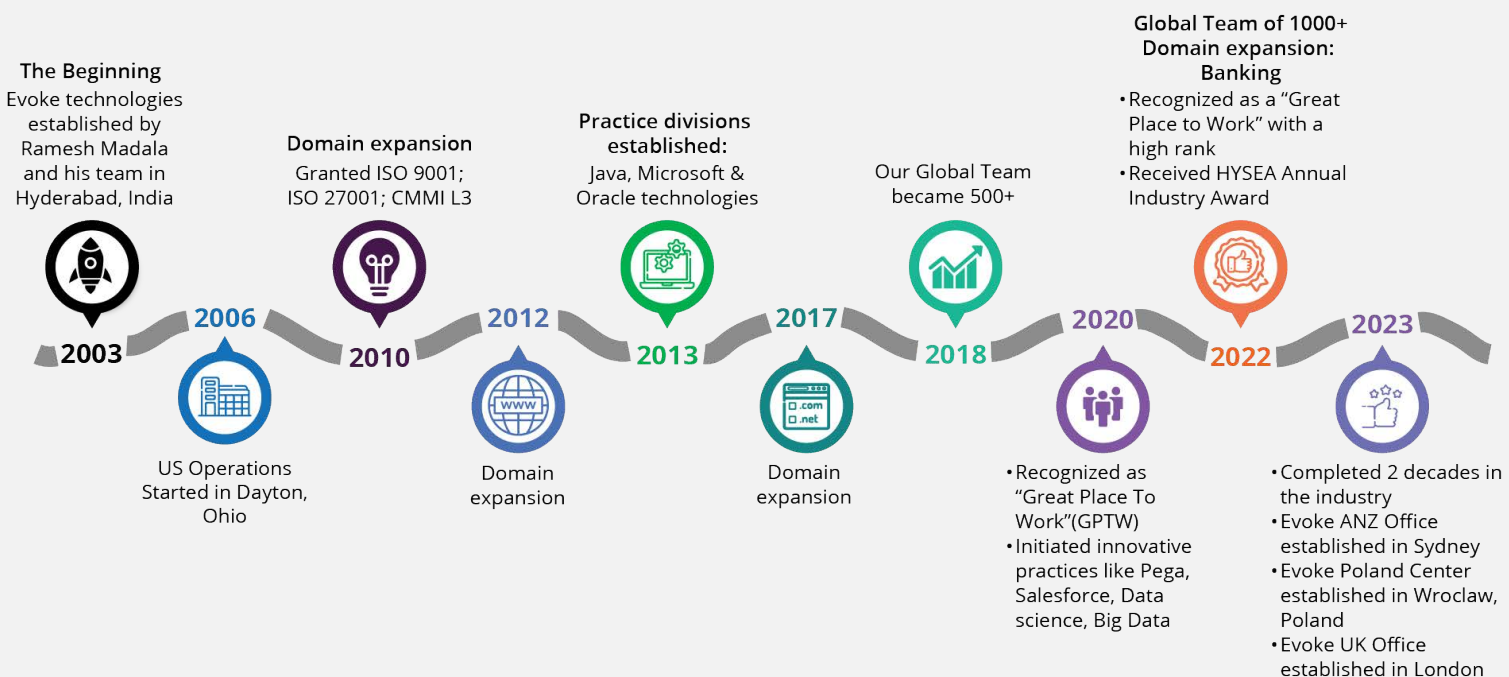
The Beginning
Evoke technologies established by Ramesh Madala and his team in Hyderabad, India

2003

2006

US Operations Started in Dayton, Ohio

Domain expansion
Granted ISO 9001; ISO 27001; CMMI L3

2010

2012

WWW

Domain expansion

Practice divisions established:
Java, Microsoft & Oracle technologies

2013

2017

.com
.net

Domain expansion

Our Global Team became 500+

2018

2020

• Recognized as "Great Place To Work"(GPTW)
• Initiated innovative practices like Pega, Salesforce, Data science, Big Data

Global Team of 1000+
Domain expansion: Banking
• Recognized as a "Great Place to Work" with a high rank
• Received HYSEA Annual Industry Award

2022

2023

• Completed 2 decades in the industry
• Evoke ANZ Office established in Sydney
• Evoke Poland Center established in Wroclaw, Poland
• Evoke UK Office established in London